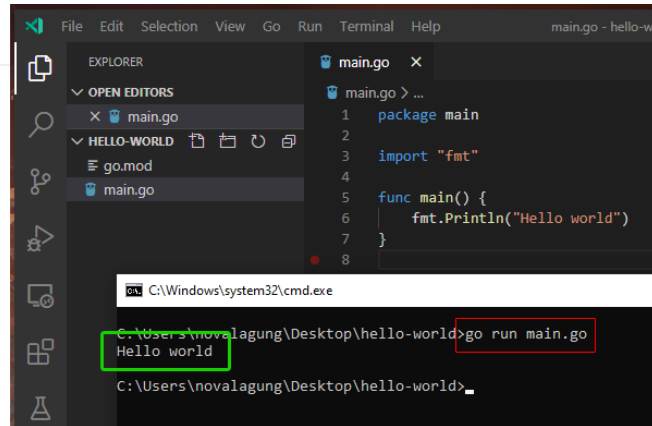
File Edit Selection View Go Run Terminal Help main.go - hello-w

EXPLORER
OPEN EDITORS
× main.go
HELLO-WORLD
go.mod
main.go

main.go ×
main.go > ...
1 package main
2
3 import "fmt"
4
5 func main() {
6 fmt.Println("Hello world")
7 }
8

C:\Windows\system32\cmd.exe

C:\Users\novalagung\Desktop\hello-world>go run main.go
Hello world

C:\Users\novalagung\Desktop\hello-world>_